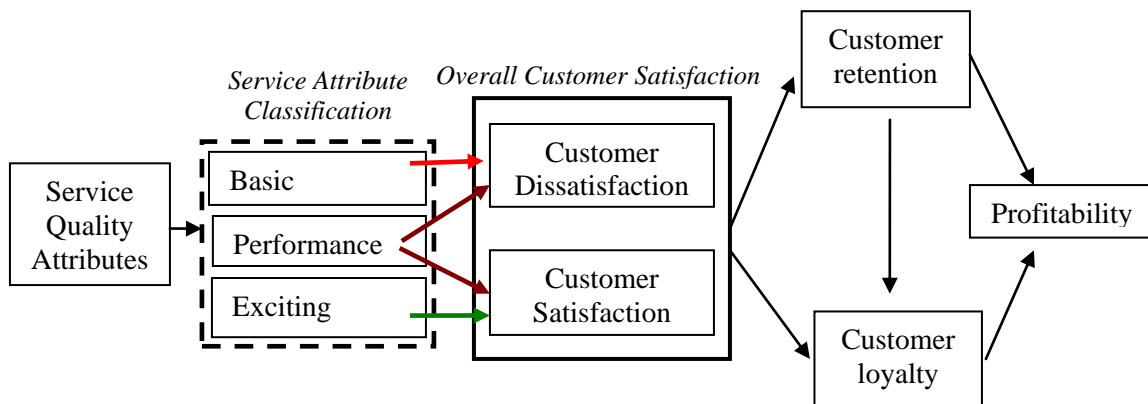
Service Quality Attributes

Service Attribute Classification

Basic

Performance

Exciting

Overall Customer Satisfaction

Customer Dissatisfaction

Customer Satisfaction

Customer retention

Customer loyalty

Profitability